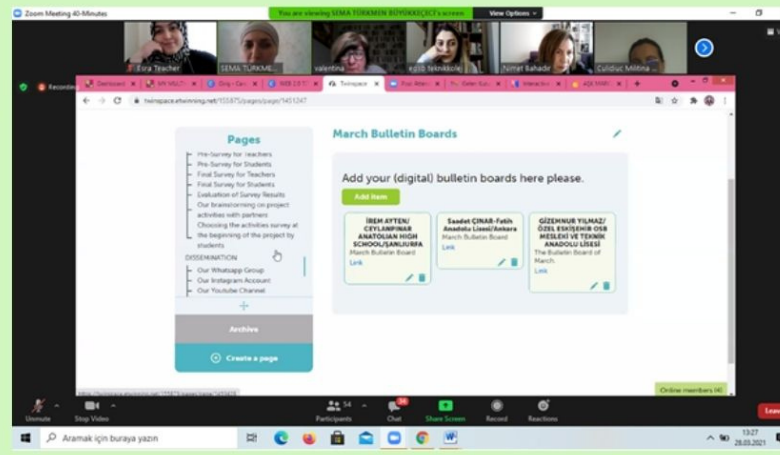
Zoom Meeting 40-Minutes

You are viewing SEMA TÜRKMEN BÜYÜKKEÇECİ's screen

View Options

Esra Teacher

SEMA TÜRKME...

valentina

edib tekinkol

Nimet Bahadır

Culiduc Militina

Recording

twinspace.etwinning.net/155875/pages/page/1451247

Pages

Pre-Survey for Teachers

Pre-Survey for Students

Final Survey for Teachers

Final Survey for Students

Evaluation of Survey Results

Our brainstorming on project activities with partners

Choosing the activities survey at the beginning of the project by students

DISSEMINATION

Our Whatsapp Group

Our Instagram Account

Our Youtube Channel

Archive

Create a page

March Bulletin Boards

Add your (digital) bulletin boards here please.

Add item

İREM AYTEN/ CEYLANPINAR ANATOLIAN HIGH SCHOOL/ŞANLIURFA

March Bulletin Board

Link

Saadet ÇINAR-Fatih Anadolu Lisesi/Ankara

March Bulletin Board

Link

GİZEMNUR YILMAZ/ ÖZEL ESKİŞEHİR OSB MESLEKİ VE TEKNİK ANADOLU LİSESİ

The Bulletin Board of March.

Link

Online members (4)

Unmute

Stop Video

Participants 54

Chat

Share Screen

Record

Reactions

Leave

Aramak için buraya yazın

13:27

28.03.2021